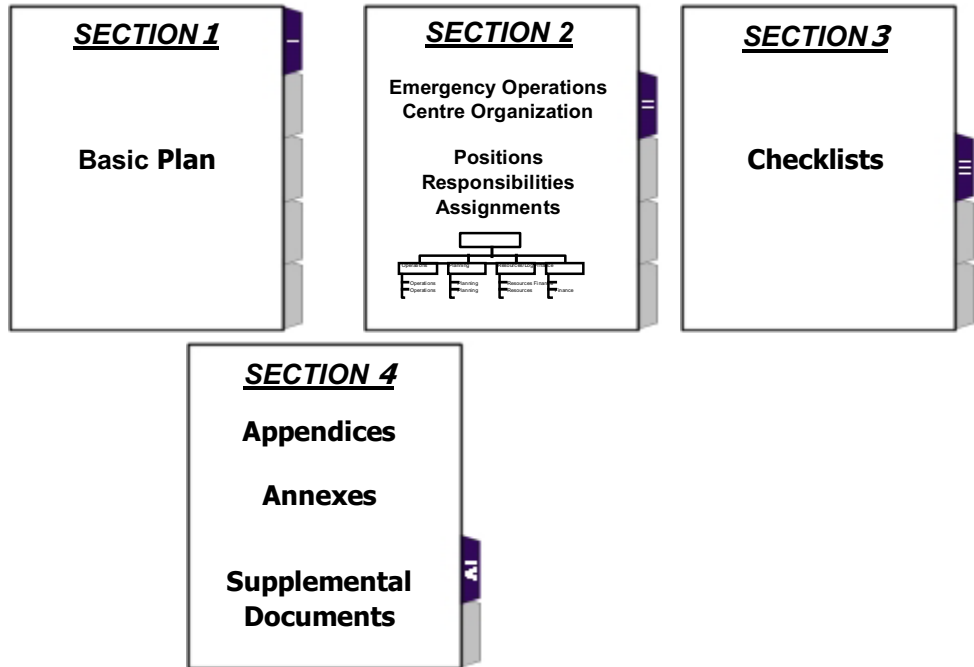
SECTION 1

I

Basic Plan

SECTION 2

Emergency Operations Centre Organization

II

Positions Responsibilities Assignments

Operations | Planning | Resources | Finance

Operations
Operations

Planning
Planning

Resources
Resources

Finance
Finance

SECTION 3

III

Checklists

SECTION 4

Appendices

Annexes

IV

Supplemental Documents